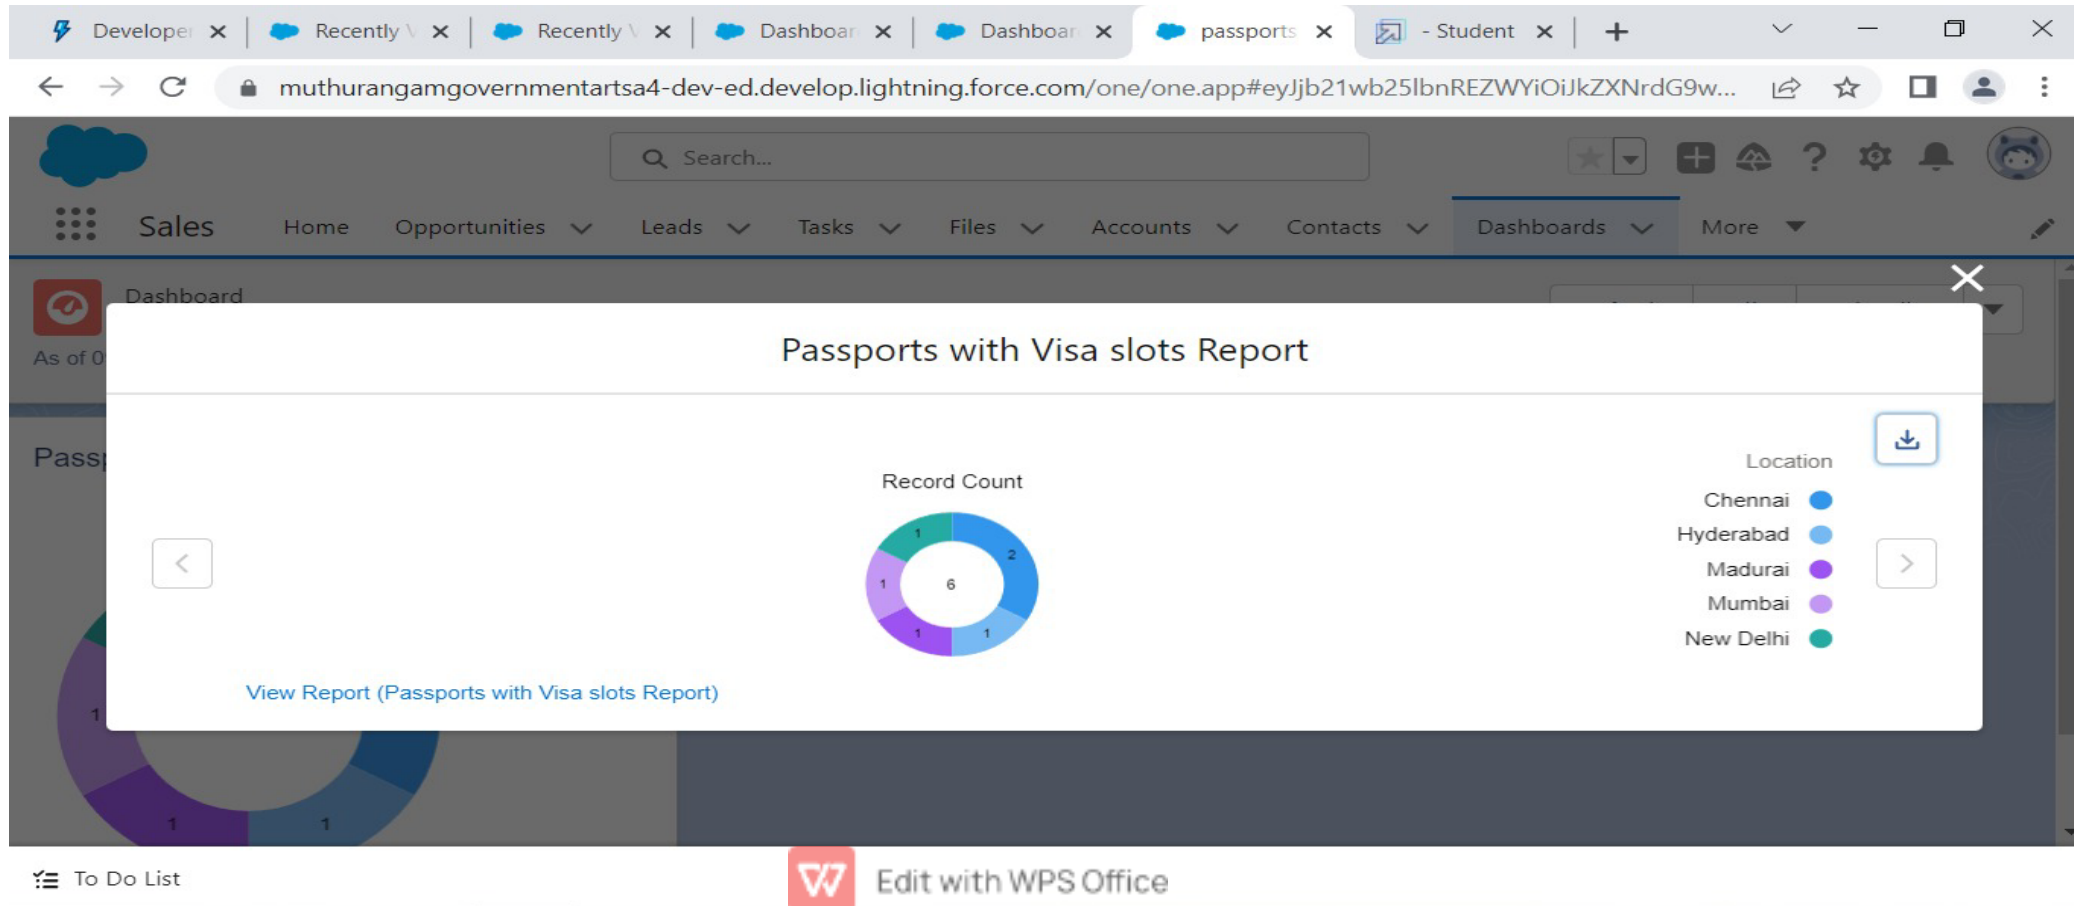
Developer ✕ | Recently V ✕ | Recently V ✕ | Dashboar ✕ | Dashboar ✕ | passports ✕ | - Student ✕ | +

muthurangamgovernmentartsa4-dev-ed.develop.lightning.force.com/one/one.app#eyJjb21wb25lbnREZWYiOiJkZXNrdG9w...

Search...

Sales Home Opportunities Leads Tasks Files Accounts Contacts Dashboards More

Dashboard

As of 0

Pass

Passports with Visa slots Report

Record Count

1
2
1
6
1
1

Location

Chennai
Hyderabad
Madurai
Mumbai
New Delhi

View Report (Passports with Visa slots Report)

1
1
1

To Do List

Edit with WPS Office